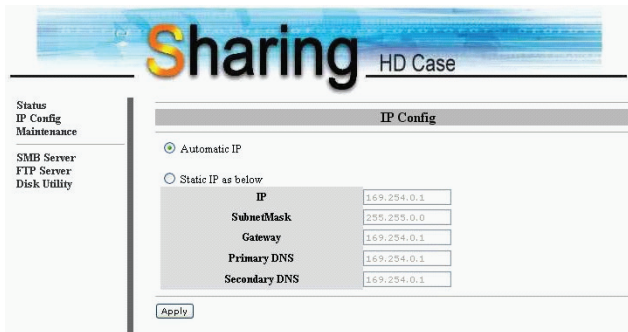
Sharing HD Case

Status
IP Config
Maintenance

SMB Server
FTP Server
Disk Utility

IP Config

Automatic IP

Static IP as below

| IP | 169.254.0.1 |
|---|---|
| SubnetMask | 255.255.0.0 |
| Gateway | 169.254.0.1 |
| Primary DNS | 169.254.0.1 |
| Secondary DNS | 169.254.0.1 |

Apply